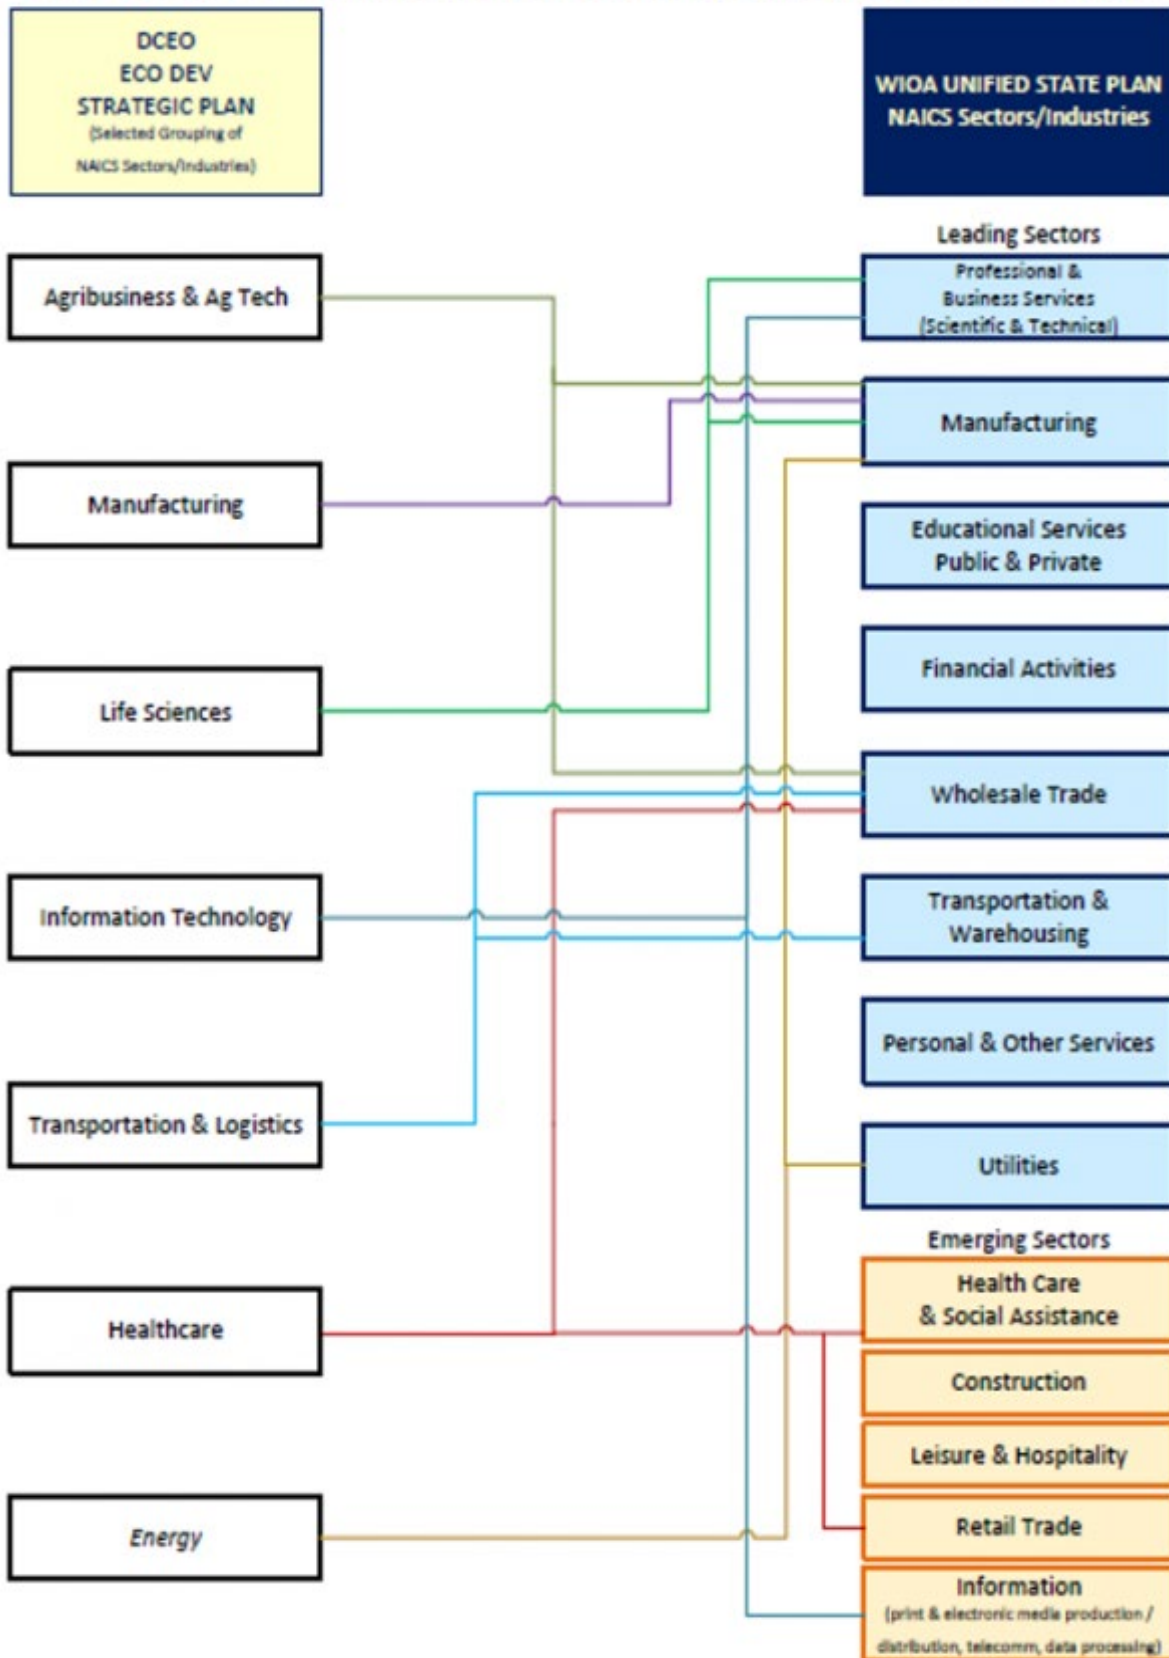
DCEO
ECO DEV
STRATEGIC PLAN
(Selected Grouping of NAICS Sectors/Industries)

WIOA UNIFIED STATE PLAN
NAICS Sectors/Industries

Agribusiness & Ag Tech

Manufacturing

Life Sciences

Information Technology

Transportation & Logistics

Healthcare

Energy

Leading Sectors

Professional & Business Services (Scientific & Technical)

Manufacturing

Educational Services Public & Private

Financial Activities

Wholesale Trade

Transportation & Warehousing

Personal & Other Services

Utilities

Emerging Sectors

Health Care & Social Assistance

Construction

Leisure & Hospitality

Retail Trade

Information
(print & electronic media production / distribution, telecomm, data processing)